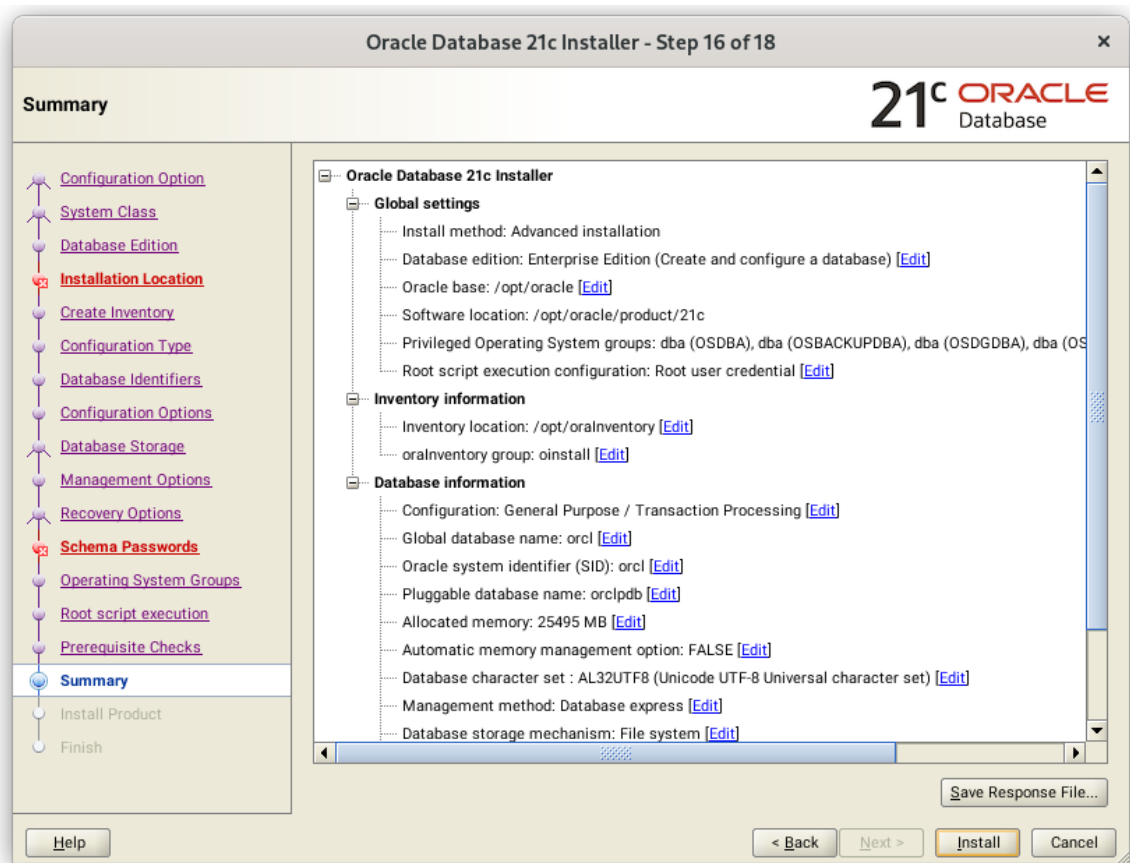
Oracle Database 21c Installer - Step 16 of 18

×

Summary

21c ORACLE Database

Configuration Option
System Class
Database Edition
Installation Location
Create Inventory
Configuration Type
Database Identifiers
Configuration Options
Database Storage
Management Options
Recovery Options
Schema Passwords
Operating System Groups
Root script execution
Prerequisite Checks
Summary
Install Product
Finish

Oracle Database 21c Installer
Global settings
Install method: Advanced installation
Database edition: Enterprise Edition (Create and configure a database) [Edit]
Oracle base: /opt/oracle [Edit]
Software location: /opt/oracle/product/21c
Privileged Operating System groups: dba (OSDBA), dba (OSBACKUPDBA), dba (OSDGDBA), dba (OS
Root script execution configuration: Root user credential [Edit]
Inventory information
Inventory location: /opt/oraInventory [Edit]
oraInventory group: oinstall [Edit]
Database information
Configuration: General Purpose / Transaction Processing [Edit]
Global database name: orcl [Edit]
Oracle system identifier (SID): orcl [Edit]
Pluggable database name: orclpdb [Edit]
Allocated memory: 25495 MB [Edit]
Automatic memory management option: FALSE [Edit]
Database character set : AL32UTF8 (Unicode UTF-8 Universal character set) [Edit]
Management method: Database express [Edit]
Database storage mechanism: File system [Edit]

Save Response File...

Help

< Back

Next >

Install

Cancel